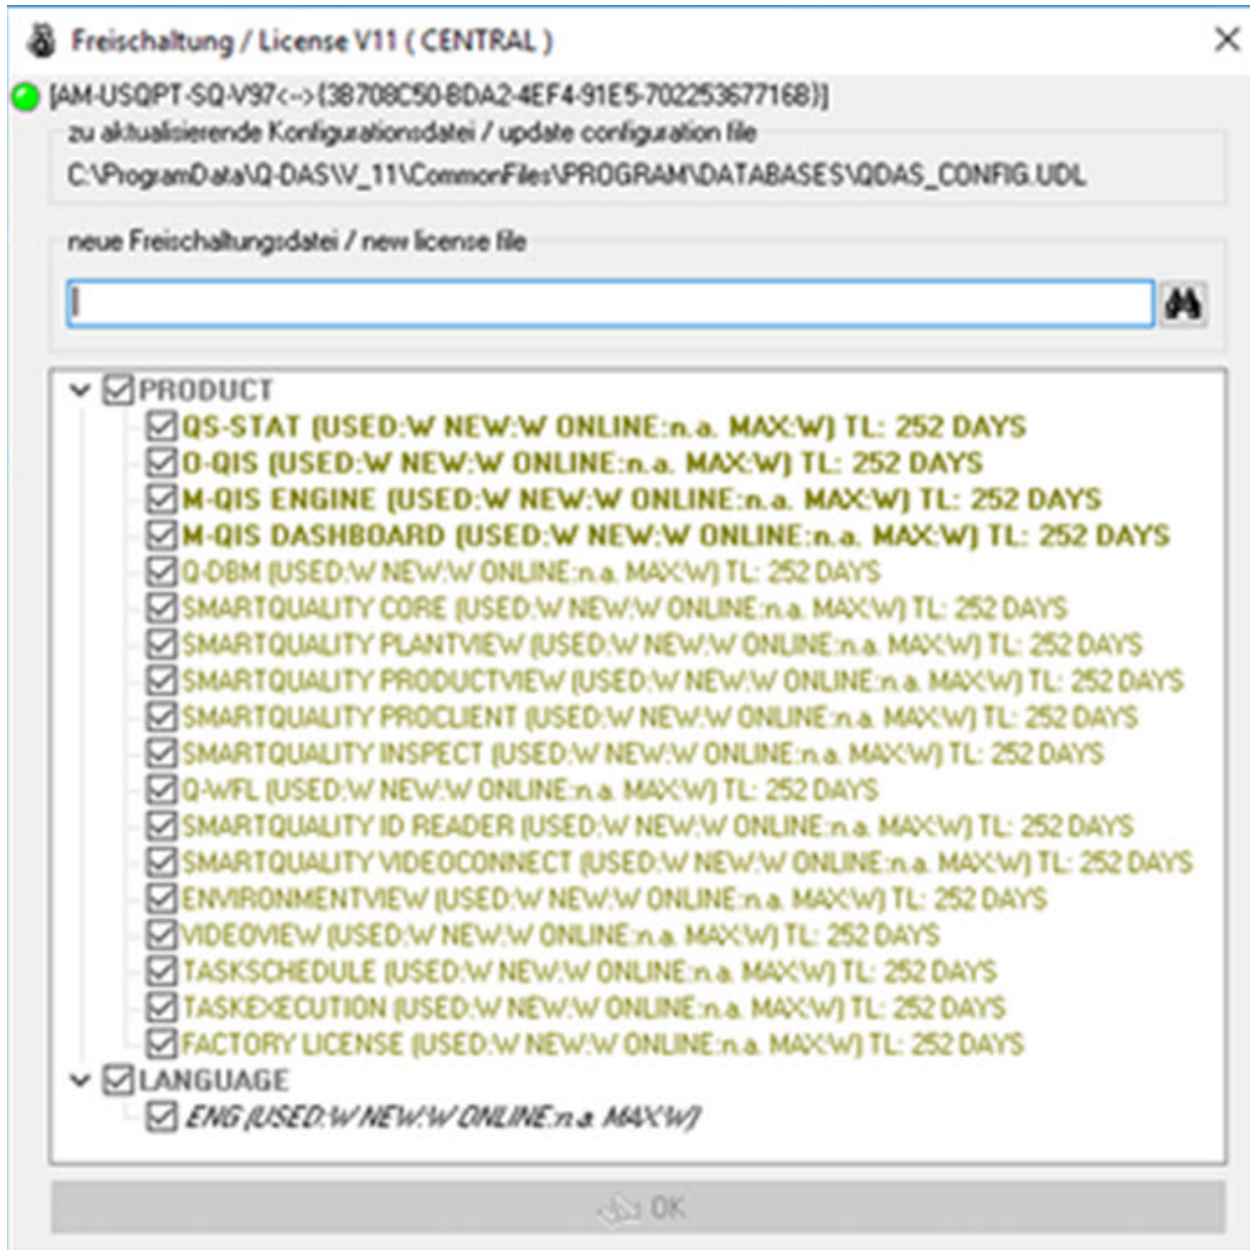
Freischaltung / License V11 ( CENTRAL )

[AM-USQPT-SQ-V97<-->{3B708C50-BDA2-4EF4-91E5-702253677168}]

zu aktualisierende Konfigurationsdatei / update configuration file

C:\ProgramData\Q-DAS\V_11\CommonFiles\PROGRAM\DATABASES\QDAS_CONFIG.UDL

neue Freischaltungsdatei / new license file

PRODUCT
QS-STAT (USED:W NEW:W ONLINE:n.a. MAX:W) TL: 252 DAYS
O-QIS (USED:W NEW:W ONLINE:n.a. MAX:W) TL: 252 DAYS
M-QIS ENGINE (USED:W NEW:W ONLINE:n.a. MAX:W) TL: 252 DAYS
M-QIS DASHBOARD (USED:W NEW:W ONLINE:n.a. MAX:W) TL: 252 DAYS
Q-DBM (USED:W NEW:W ONLINE:n.a. MAX:W) TL: 252 DAYS
SMARTQUALITY CORE (USED:W NEW:W ONLINE:n.a. MAX:W) TL: 252 DAYS
SMARTQUALITY PLANTVIEW (USED:W NEW:W ONLINE:n.a. MAX:W) TL: 252 DAYS
SMARTQUALITY PRODUCTVIEW (USED:W NEW:W ONLINE:n.a. MAX:W) TL: 252 DAYS
SMARTQUALITY PROCLIENT (USED:W NEW:W ONLINE:n.a. MAX:W) TL: 252 DAYS
SMARTQUALITY INSPECT (USED:W NEW:W ONLINE:n.a. MAX:W) TL: 252 DAYS
Q-WFL (USED:W NEW:W ONLINE:n.a. MAX:W) TL: 252 DAYS
SMARTQUALITY ID READER (USED:W NEW:W ONLINE:n.a. MAX:W) TL: 252 DAYS
SMARTQUALITY VIDEOCONNECT (USED:W NEW:W ONLINE:n.a. MAX:W) TL: 252 DAYS
ENVIRONMENTVIEW (USED:W NEW:W ONLINE:n.a. MAX:W) TL: 252 DAYS
VIDEOVIEW (USED:W NEW:W ONLINE:n.a. MAX:W) TL: 252 DAYS
TASKSCHEDULE (USED:W NEW:W ONLINE:n.a. MAX:W) TL: 252 DAYS
TASKEXECUTION (USED:W NEW:W ONLINE:n.a. MAX:W) TL: 252 DAYS
FACTORY LICENSE (USED:W NEW:W ONLINE:n.a. MAX:W) TL: 252 DAYS
LANGUAGE
ENG (USED:W NEW:W ONLINE:n.a. MAX:W)

OK